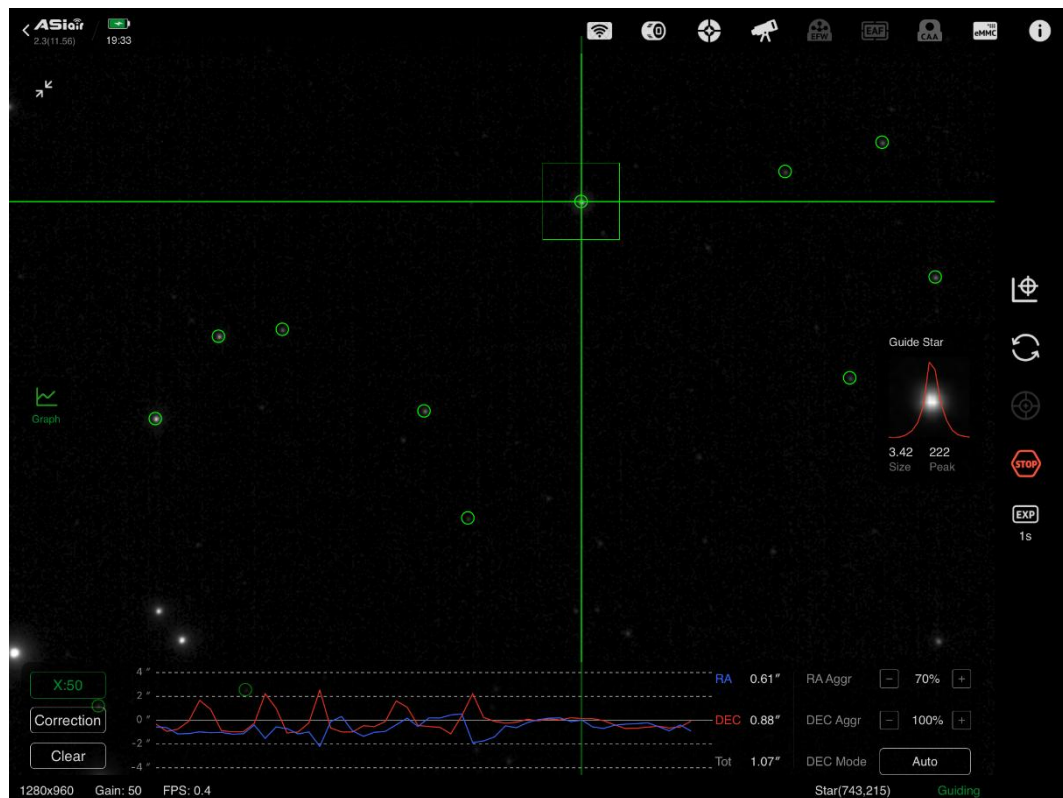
ASIair
2.3(11.56)
19:33

0
EFW EAF CAA eMMC

Graph

Guide Star
3.42 Size
222 Peak

STOP
EXP
1s

X:50
Correction
Clear

4″
2″
0″
-2″
-4″

RA 0.61″
DEC 0.88″
Tot 1.07″

RA Aggr − 70% +
DEC Aggr − 100% +
DEC Mode Auto

1280x960 Gain: 50 FPS: 0.4
Star(743,215) Guiding